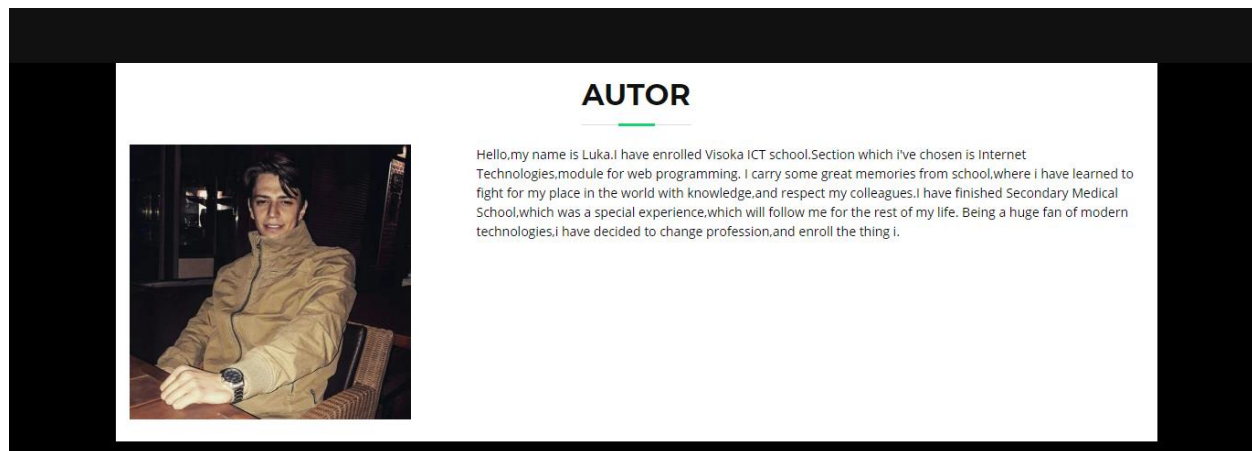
AUTOR

Hello,my name is Luka.I have enrolled Visoka ICT school.Section which i've chosen is Internet Technologies,module for web programming. I carry some great memories from school,where i have learned to fight for my place in the world with knowledge,and respect my colleagues.I have finished Secondary Medical School,which was a special experience,which will follow me for the rest of my life. Being a huge fan of modern technologies,i have decided to change profession,and enroll the thing i.